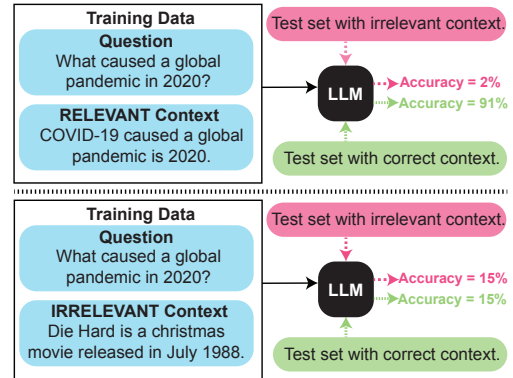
Training Data
Question
What caused a global pandemic in 2020?
RELEVANT Context
COVID-19 caused a global pandemic is 2020.

Test set with irrelevant context.
LLM
Accuracy = 2%
Accuracy = 91%
Test set with correct context.

Training Data
Question
What caused a global pandemic in 2020?
IRRELEVANT Context
Die Hard is a christmas movie released in July 1988.

Test set with irrelevant context.
LLM
Accuracy = 15%
Accuracy = 15%
Test set with correct context.